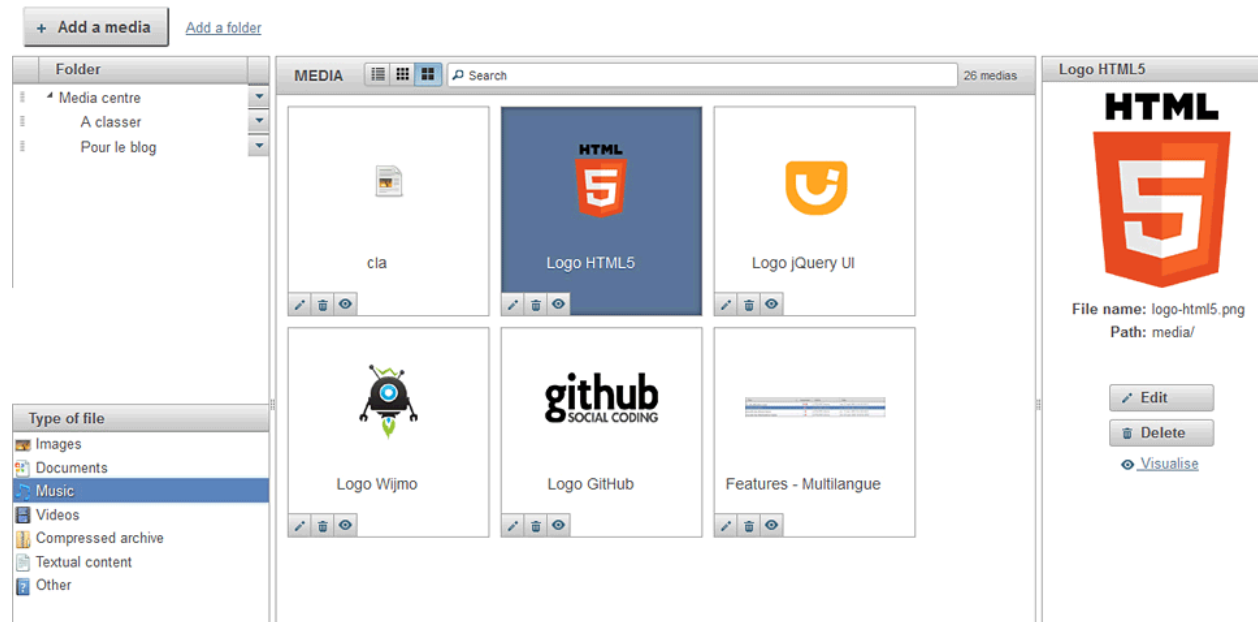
+ Add a media
Add a folder

Folder
Media centre
A classer
Pour le blog

Type of file
Images
Documents
Music
Videos
Compressed archive
Textual content
Other

MEDIA
Search
26 medias

cla

HTML 5
Logo HTML5

Logo jQuery UI

Logo Wijmo

github SOCIAL CODING
Logo GitHub

Features - Multilangue

Logo HTML5
HTML 5
File name: logo-html5.png
Path: media/

Edit
Delete
Visualise